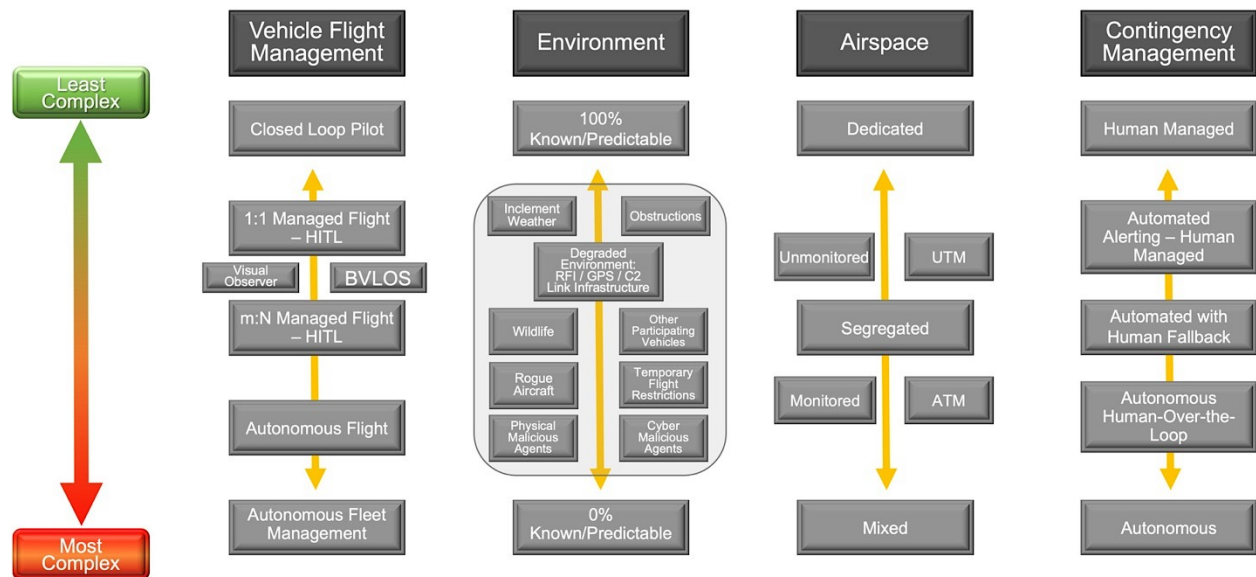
Least Complex

Most Complex

Vehicle Flight Management

Closed Loop Pilot

1:1 Managed Flight – HITL

Visual Observer

BVLOS

m:N Managed Flight – HITL

Autonomous Flight

Autonomous Fleet Management

Environment

100% Known/Predictable

Inclement Weather

Obstructions

Degraded Environment: RFI / GPS / C2 Link Infrastructure

Wildlife

Other Participating Vehicles

Rogue Aircraft

Temporary Flight Restrictions

Physical Malicious Agents

Cyber Malicious Agents

0% Known/Predictable

Airspace

Dedicated

Unmonitored

UTM

Segregated

Monitored

ATM

Mixed

Contingency Management

Human Managed

Automated Alerting – Human Managed

Automated with Human Fallback

Autonomous Human-Over-the-Loop

Autonomous